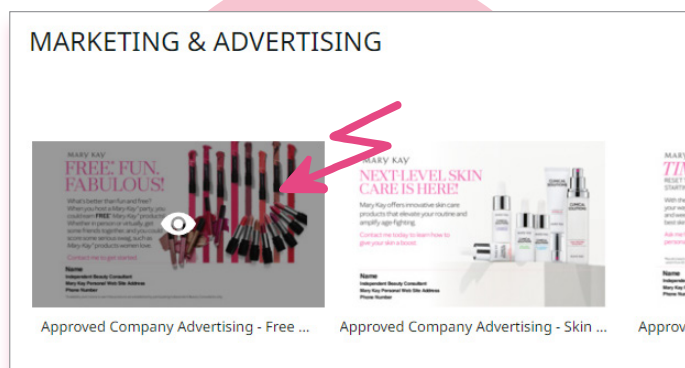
MARKETING & ADVERTISING

MARY KAY
FREE. FUN. FABULOUS!
What's better than fun and free? When you host a Mary Kay® party, you could earn FREE Mary Kay® products! Whether in person or virtually, get some friends together, and you can score some serious swag, such as Mary Kay® products women love.
Contact me to get started.
Name
Independent Beauty Consultant
Mary Kay Personal Web Site Address
Phone Number

Approved Company Advertising - Free ...

MARY KAY
NEXT-LEVEL SKIN CARE IS HERE!
Mary Kay offers innovative skin care products that elevate your routine and amplify age fighting.
Contact me today to learn how to give your skin a boost.
Name
Independent Beauty Consultant
Mary Kay Personal Web Site Address
Phone Number

Approved Company Advertising - Skin ...

MARY
TIM
RESET
STARTI
Appro